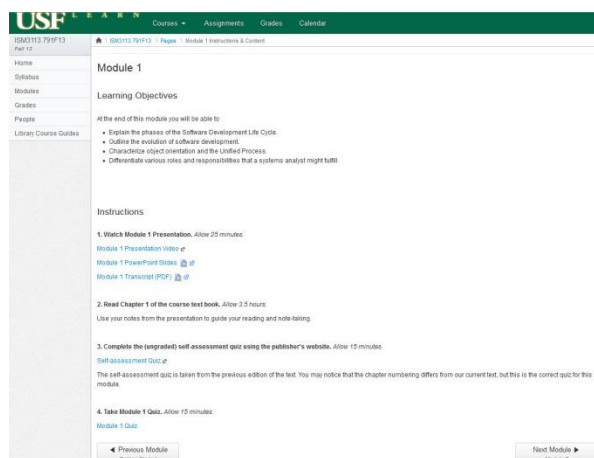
USF LEARN

Courses ▾ Assignments Grades Calendar

ISM3113.791F13
Fall 13

Home
Syllabus
Modules
Grades
People
Library Course Guides

ISM3113.791F13 > Pages > Module 1 Instructions & Content

Module 1

Learning Objectives

At the end of this module you will be able to:

- Explain the phases of the Software Development Life Cycle.
- Outline the evolution of software development.
- Characterize object orientation and the Unified Process.
- Differentiate various roles and responsibilities that a systems analyst might fulfill.

Instructions

1. Watch Module 1 Presentation. Allow 25 minutes.

Module 1 Presentation Video

Module 1 PowerPoint Slides

Module 1 Transcript (PDF)

2. Read Chapter 1 of the course text book. Allow 3.5 hours.

Use your notes from the presentation to guide your reading and note-taking.

3. Complete the (ungraded) self-assessment quiz using the publisher's website. Allow 15 minutes.

Self-assessment Quiz

The self-assessment quiz is taken from the previous edition of the text. You may notice that the chapter numbering differs from our current text, but this is the correct quiz for this module.

4. Take Module 1 Quiz. Allow 15 minutes.

Module 1 Quiz

◀ Previous Module

Next Module ▶